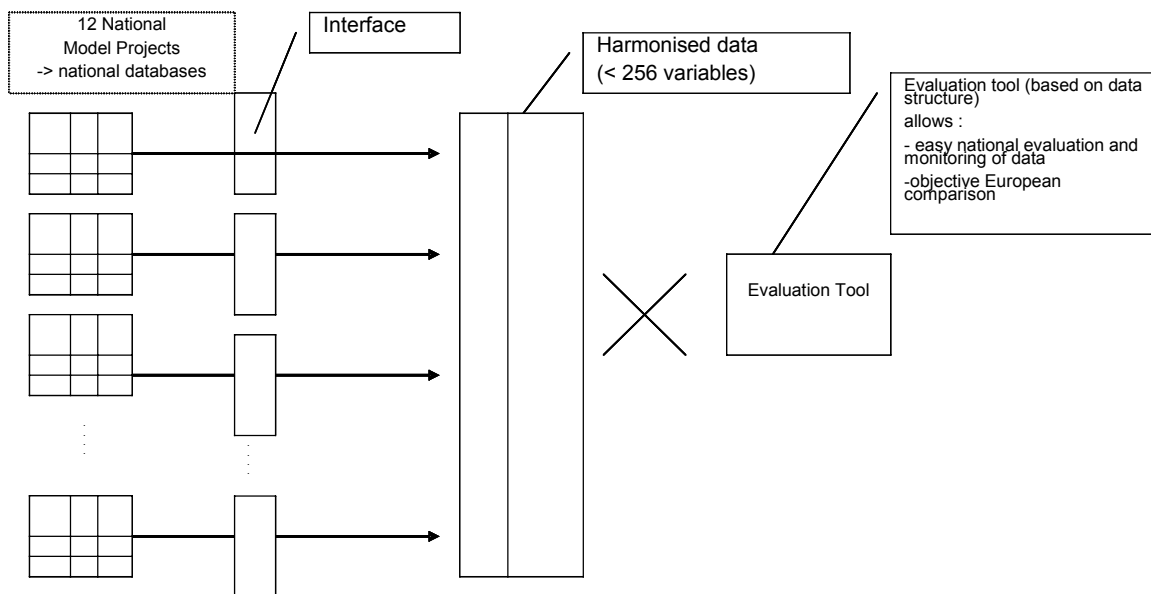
12 National Model Projects -> national databases

Interface

Harmonised data (< 256 variables)

Evaluation tool (based on data structure)
allows :
- easy national evaluation and monitoring of data
-objective European comparison

Evaluation Tool